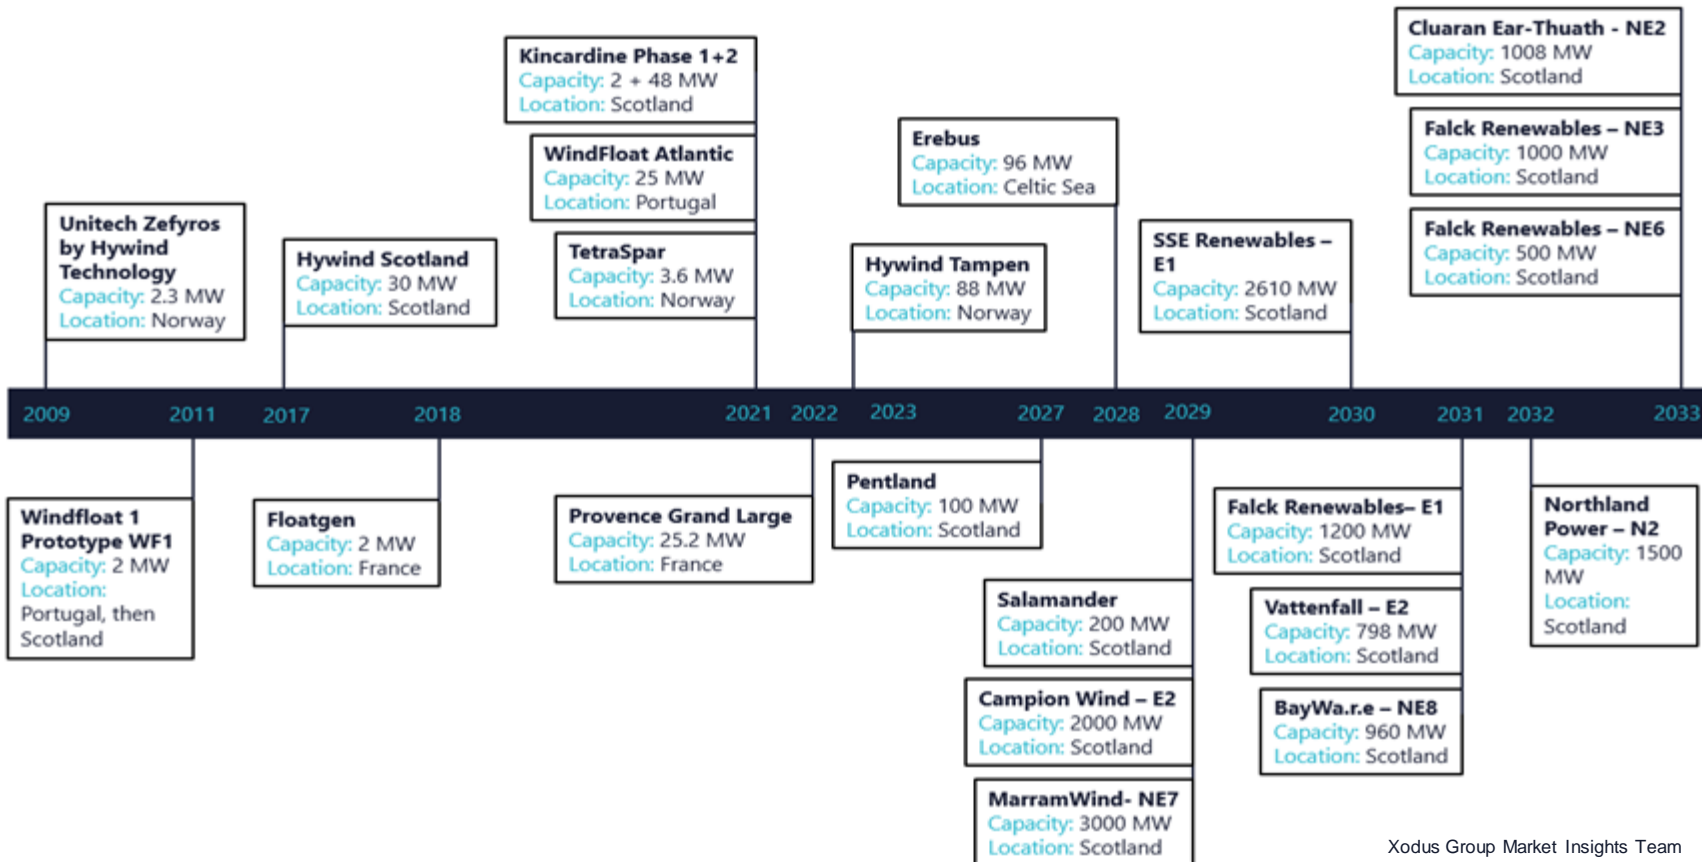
Kincardine Phase 1+2
Capacity: 2 + 48 MW
Location: Scotland

Cluaran Ear-Thuath - NE2
Capacity: 1008 MW
Location: Scotland

WindFloat Atlantic
Capacity: 25 MW
Location: Portugal

Erebus
Capacity: 96 MW
Location: Celtic Sea

Falck Renewables – NE3
Capacity: 1000 MW
Location: Scotland

Unitech Zefyros by Hywind Technology
Capacity: 2.3 MW
Location: Norway

Hywind Scotland
Capacity: 30 MW
Location: Scotland

TetraSpar
Capacity: 3.6 MW
Location: Norway

Hywind Tampen
Capacity: 88 MW
Location: Norway

SSE Renewables – E1
Capacity: 2610 MW
Location: Scotland

Falck Renewables – NE6
Capacity: 500 MW
Location: Scotland

2009 2011 2017 2018 2021 2022 2023 2027 2028 2029 2030 2031 2032 2033

Windfloat 1 Prototype WF1
Capacity: 2 MW
Location: Portugal, then Scotland

Floatgen
Capacity: 2 MW
Location: France

Provence Grand Large
Capacity: 25.2 MW
Location: France

Pentland
Capacity: 100 MW
Location: Scotland

Falck Renewables– E1
Capacity: 1200 MW
Location: Scotland

Northland Power – N2
Capacity: 1500 MW
Location: Scotland

Salamander
Capacity: 200 MW
Location: Scotland

Vattenfall – E2
Capacity: 798 MW
Location: Scotland

Campion Wind – E2
Capacity: 2000 MW
Location: Scotland

BayWa.r.e – NE8
Capacity: 960 MW
Location: Scotland

MarramWind- NE7
Capacity: 3000 MW
Location: Scotland

Xodus Group Market Insights Team